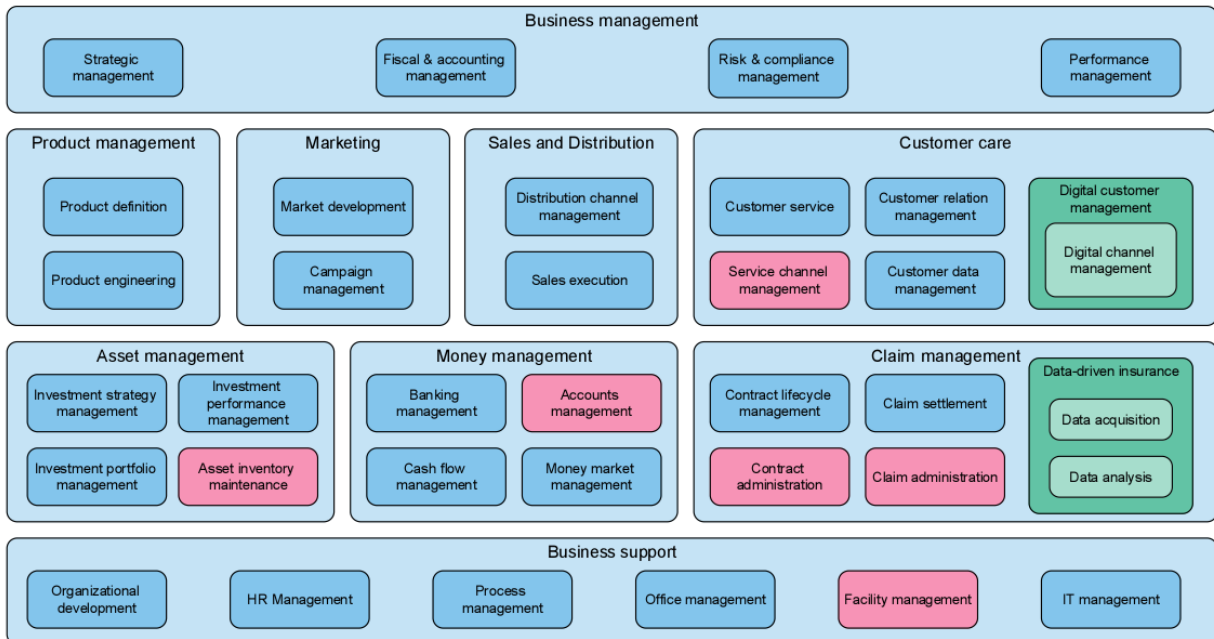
Business management

Strategic management

Fiscal & accounting management

Risk & compliance management

Performance management

Product management

Product definition

Product engineering

Marketing

Market development

Campaign management

Sales and Distribution

Distribution channel management

Sales execution

Customer care

Customer service

Customer relation management

Service channel management

Customer data management

Digital customer management

Digital channel management

Asset management

Investment strategy management

Investment performance management

Investment portfolio management

Asset inventory maintenance

Money management

Banking management

Accounts management

Cash flow management

Money market management

Claim management

Contract lifecycle management

Claim settlement

Contract administration

Claim administration

Data-driven insurance

Data acquisition

Data analysis

Business support

Organizational development

HR Management

Process management

Office management

Facility management

IT management